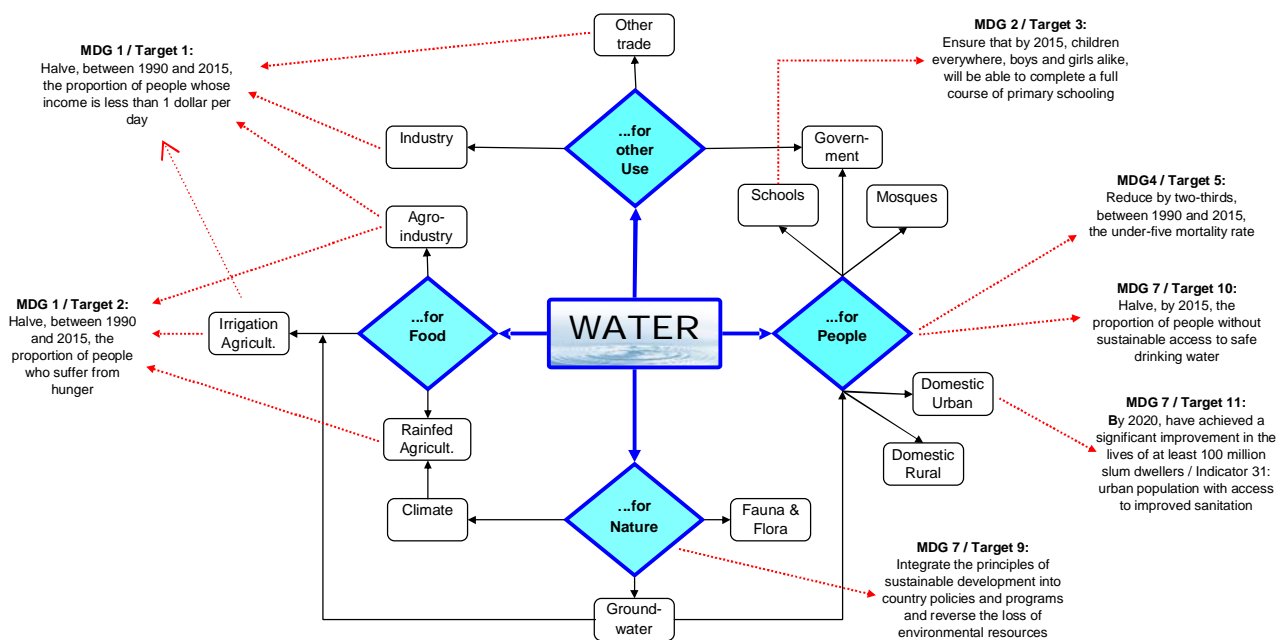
MDG 1 / Target 1:
Halve, between 1990 and 2015, the proportion of people whose income is less than 1 dollar per day

Other trade

MDG 2 / Target 3:
Ensure that by 2015, children everywhere, boys and girls alike, will be able to complete a full course of primary schooling

Industry

...for other Use

Govern-ment

Schools

Mosques

MDG4 / Target 5:
Reduce by two-thirds, between 1990 and 2015, the under-five mortality rate

Agro-industry

MDG 1 / Target 2:
Halve, between 1990 and 2015, the proportion of people who suffer from hunger

Irrigation Agricult.

...for Food

WATER

...for People

MDG 7 / Target 10:
Halve, by 2015, the proportion of people without sustainable access to safe drinking water

Domestic Urban

Domestic Rural

MDG 7 / Target 11:
By 2020, have achieved a significant improvement in the lives of at least 100 million slum dwellers / Indicator 31: urban population with access to improved sanitation

Rainfed Agricult.

Climate

...for Nature

Fauna & Flora

MDG 7 / Target 9:
Integrate the principles of sustainable development into country policies and programs and reverse the loss of environmental resources

Ground-water